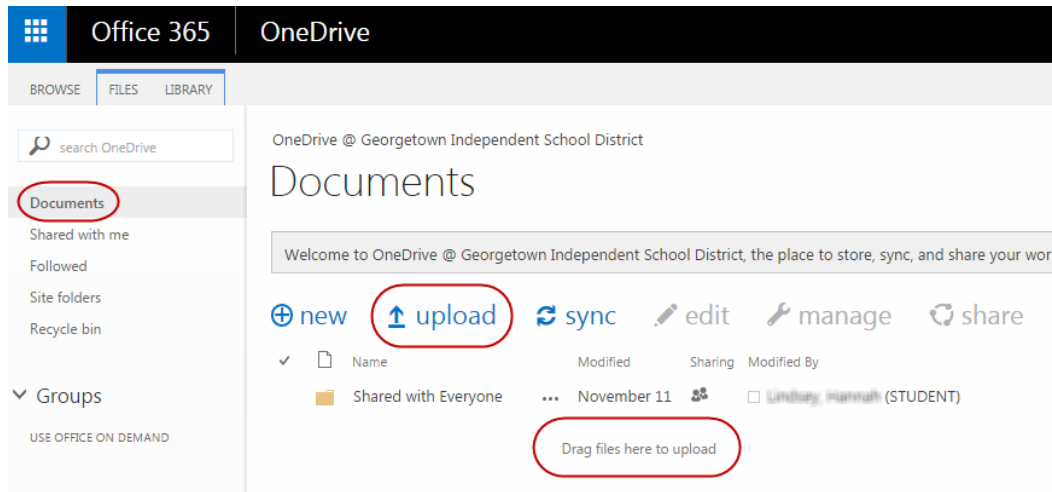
Office 365 OneDrive

BROWSE FILES LIBRARY

search OneDrive

Documents
Shared with me
Followed
Site folders
Recycle bin

Groups

USE OFFICE ON DEMAND

OneDrive @ Georgetown Independent School District

Documents

Welcome to OneDrive @ Georgetown Independent School District, the place to store, sync, and share your wor

new upload sync edit manage share

| ✓ | Name | | Modified | Sharing | Modified By |
|---|---|---|---|---|---|
| | Shared with Everyone | ... | November 11 | | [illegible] (STUDENT) |

Drag files here to upload